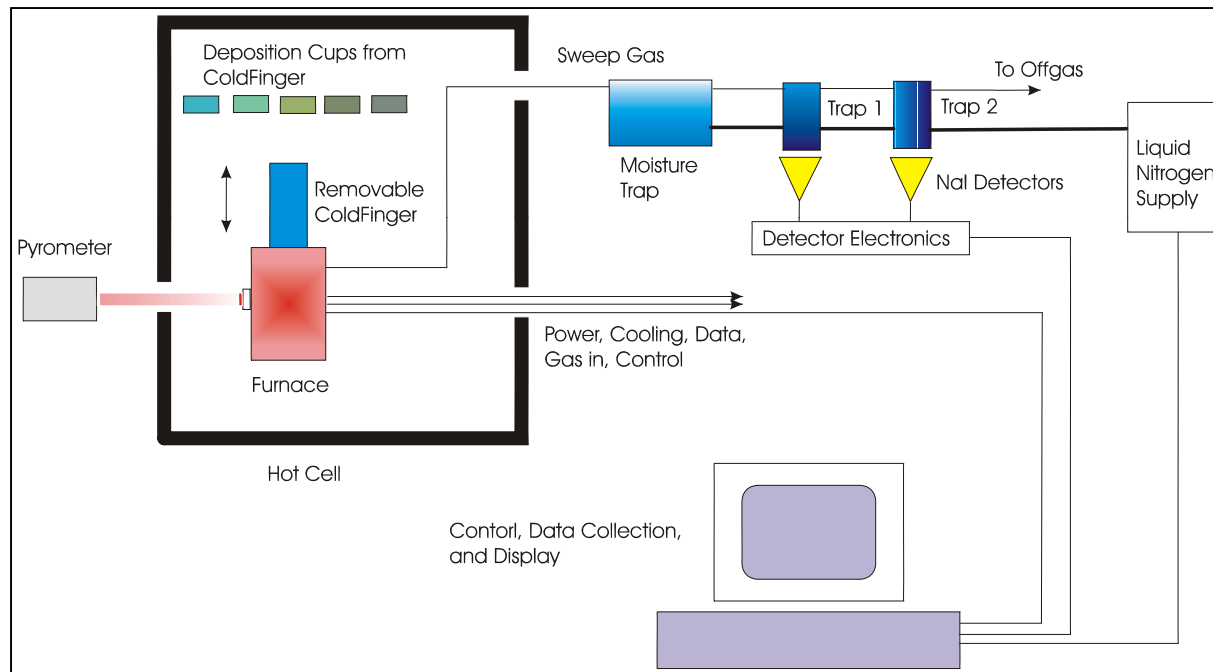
Deposition Cups from ColdFinger

Sweep Gas

To Offgas

Trap 1

Trap 2

Moisture Trap

Liquid Nitrogen Supply

Removable ColdFinger

NaI Detectors

Pyrometer

Detector Electronics

Power, Cooling, Data, Gas in, Control

Furnace

Hot Cell

Contorl, Data Collection, and Display